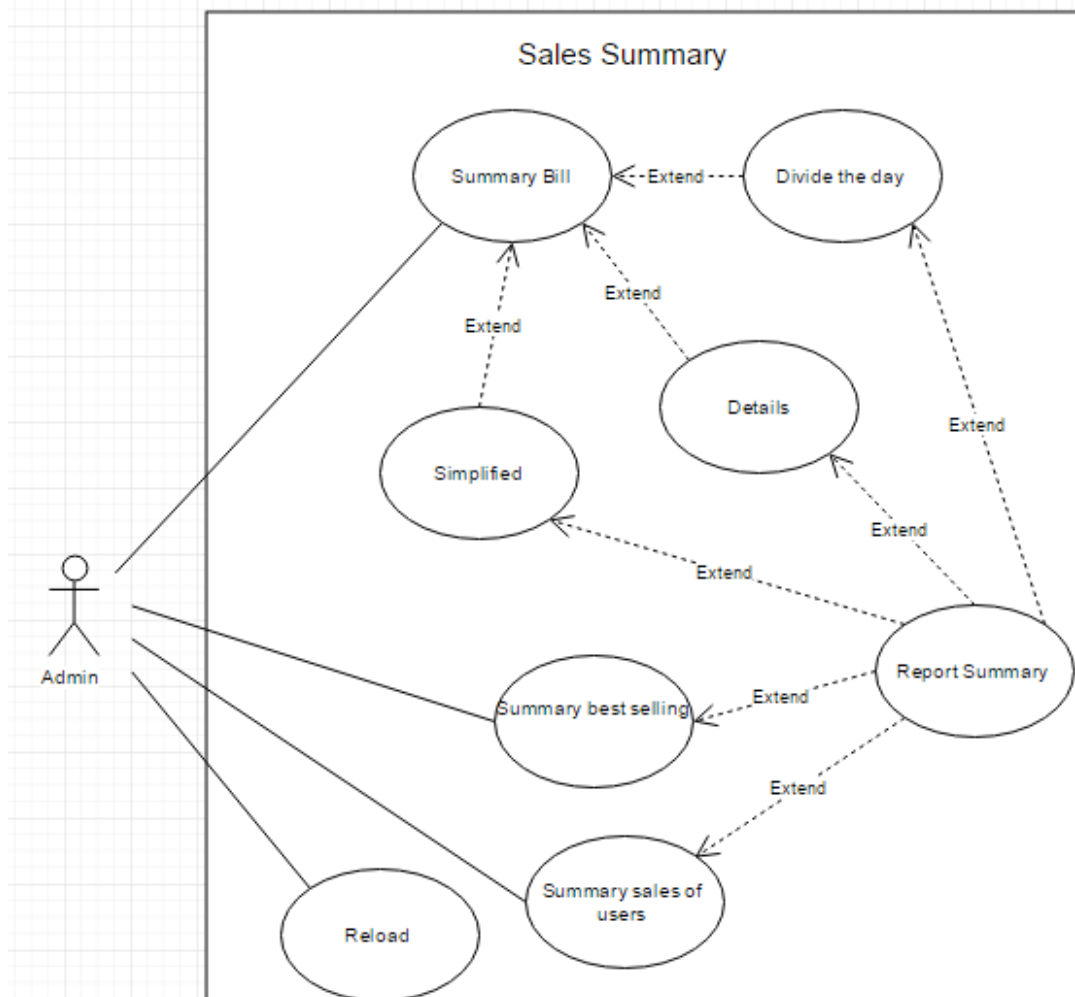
Sales Summary

Summary Bill

Extend

Divide the day

Extend

Extend

Details

Extend

Simplified

Extend

Extend

Admin

Report Summary

Extend

Summary best selling

Extend

Summary sales of users

Reload